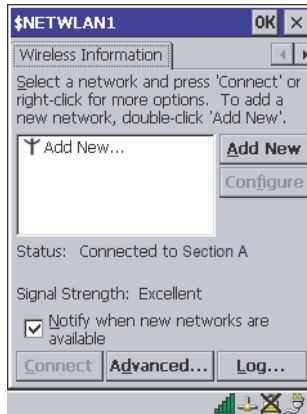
$NETWLAN1 OK ×

Wireless Information

Select a network and press 'Connect' or right-click for more options. To add a new network, double-click 'Add New'.

Add New...

Add New

Configure

Status: Connected to Section A

Signal Strength: Excellent

Notify when new networks are available

Connect

Advanced...

Log...